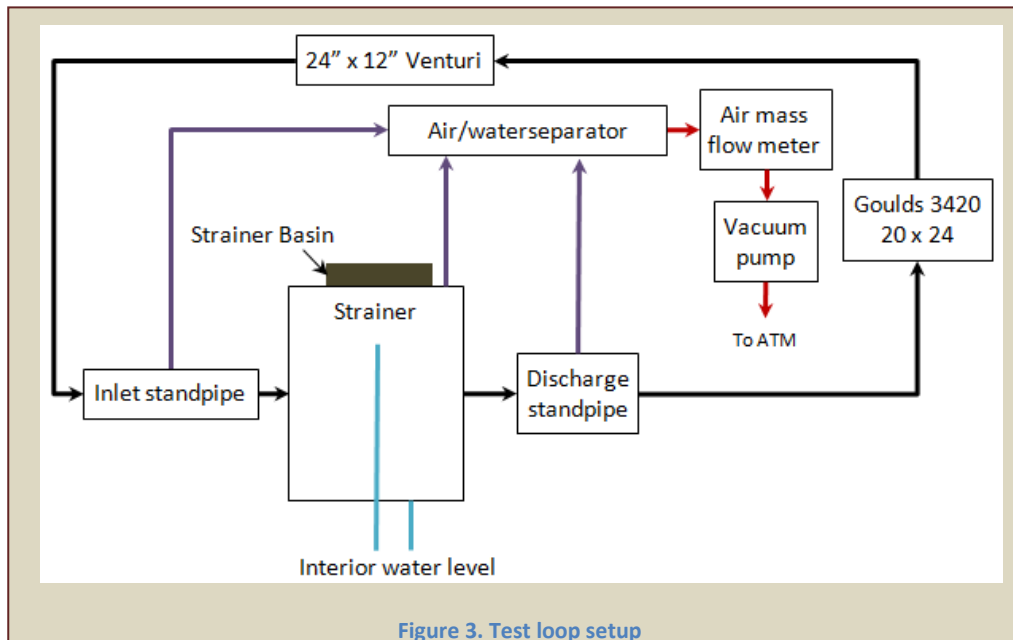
24" x 12" Venturi

Air/waterseparator

Air mass flow meter

Vacuum pump

To ATM

Goulds 3420 20 x 24

Strainer Basin

Strainer

Inlet standpipe

Discharge standpipe

Interior water level

Figure 3. Test loop setup